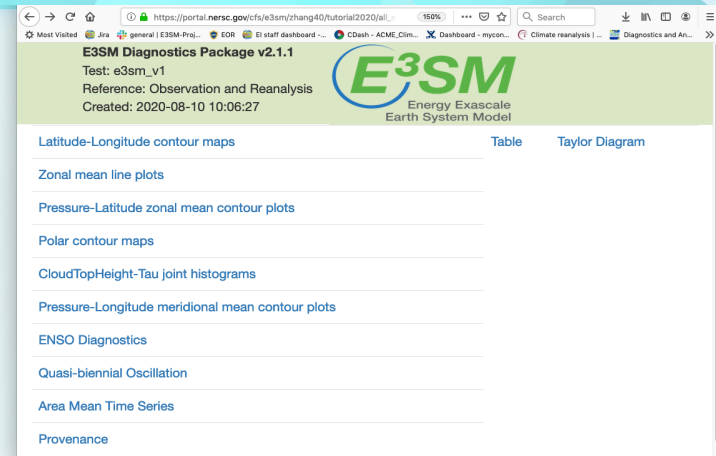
https://portal.nersc.gov/cfs/e3sm/zhang40/tutorial2020/all_s 150% ••• Search

Most Visited Jira general | E3SM-Proj... EOR El staff dashboard -... CDash - ACME_Clim... Dashboard - mycon... Climate reanalysis | ... Diagnostics and An...

E3SM Diagnostics Package v2.1.1
Test: e3sm_v1
Reference: Observation and Reanalysis
Created: 2020-08-10 10:06:27

E$^3$SM
Energy Exascale
Earth System Model

Latitude-Longitude contour maps

Table

Taylor Diagram

Zonal mean line plots

Pressure-Latitude zonal mean contour plots

Polar contour maps

CloudTopHeight-Tau joint histograms

Pressure-Longitude meridional mean contour plots

ENSO Diagnostics

Quasi-biennial Oscillation

Area Mean Time Series

Provenance